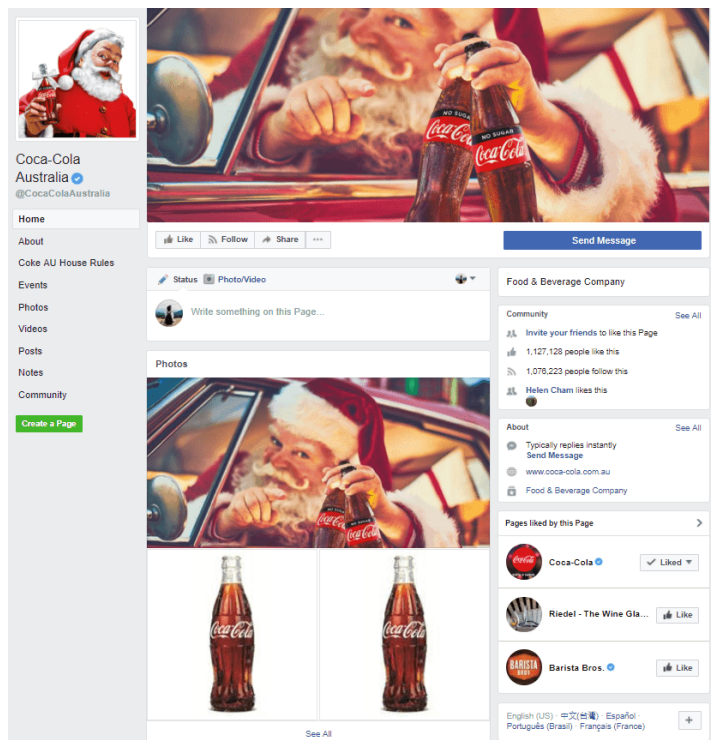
Coca-Cola Australia
@CocaColaAustralia

Home
About
Coke AU House Rules
Events
Photos
Videos
Posts
Notes
Community

Create a Page

NO SUGAR
Coca-Cola
NO SUGAR
Coca-Cola

Like
Follow
Share
...
Send Message

Status
Photo/Video
Write something on this Page...

Photos

See All

Food & Beverage Company

Community
See All
Invite your friends to like this Page
1,127,128 people like this
1,076,223 people follow this
Helen Cham likes this

About
See All
Typically replies instantly
Send Message
www.coca-cola.com.au
Food & Beverage Company

Pages liked by this Page
Coca-Cola
Liked
Riedel - The Wine Gla...
Like
BARISTA BROS
Barista Bros.
Like

English (US) · 中文(台灣) · Español
Português (Brasil) · Français (France)
+